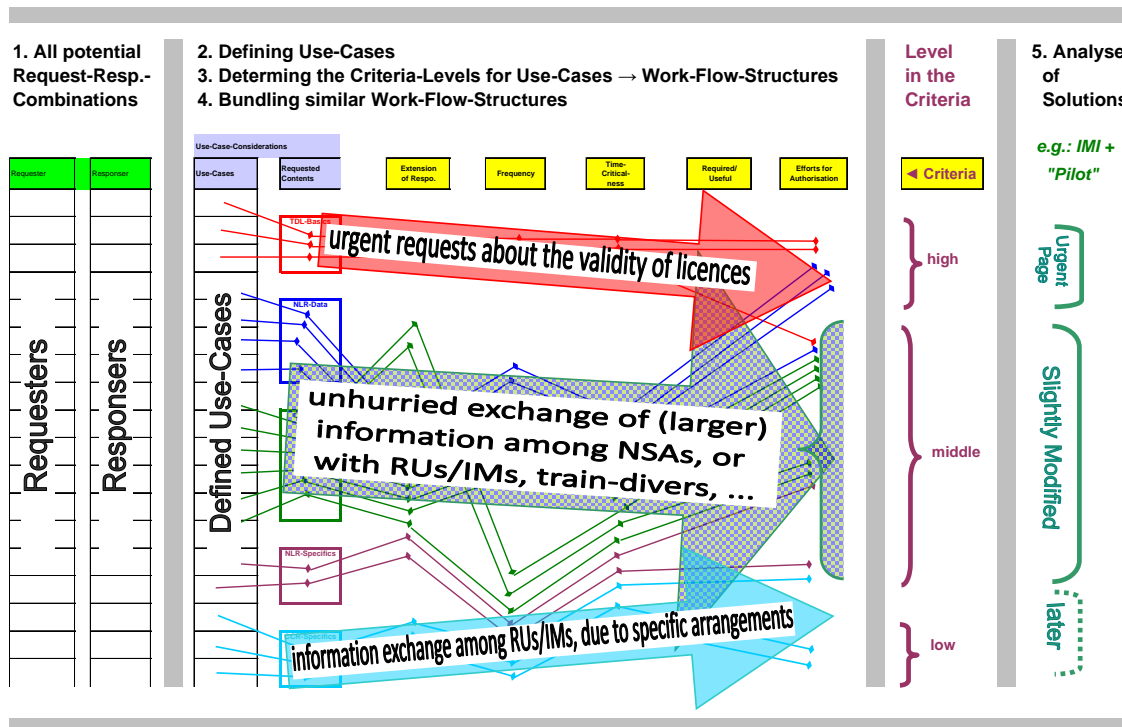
1. All potential Request-Resp.-Combinations

2. Defining Use-Cases
3. Determing the Criteria-Levels for Use-Cases → Work-Flow-Structures
4. Bundling similar Work-Flow-Structures

Level in the Criteria

5. Analyse of Solutions

Requester

Responser

Requesters

Responsers

Use-Case-Considerations

Use-Cases

Requested Contents

Extension of Respo.

Frequency

Time-Critical-ness

Required/ Useful

Efforts for Authorisation

◄ Criteria

e.g.: IMI + "Pilot"

Defined Use-Cases

TDL-Basics

NLR-Data

NLR-Specifics

urgent requests about the validity of licences

unhurried exchange of (larger) information among NSAs, or with RUs/IMs, train-divers, ...

information exchange among RUs/IMs, due to specific arrangements

high

middle

low

Urgent Page

Slightly Modified

later